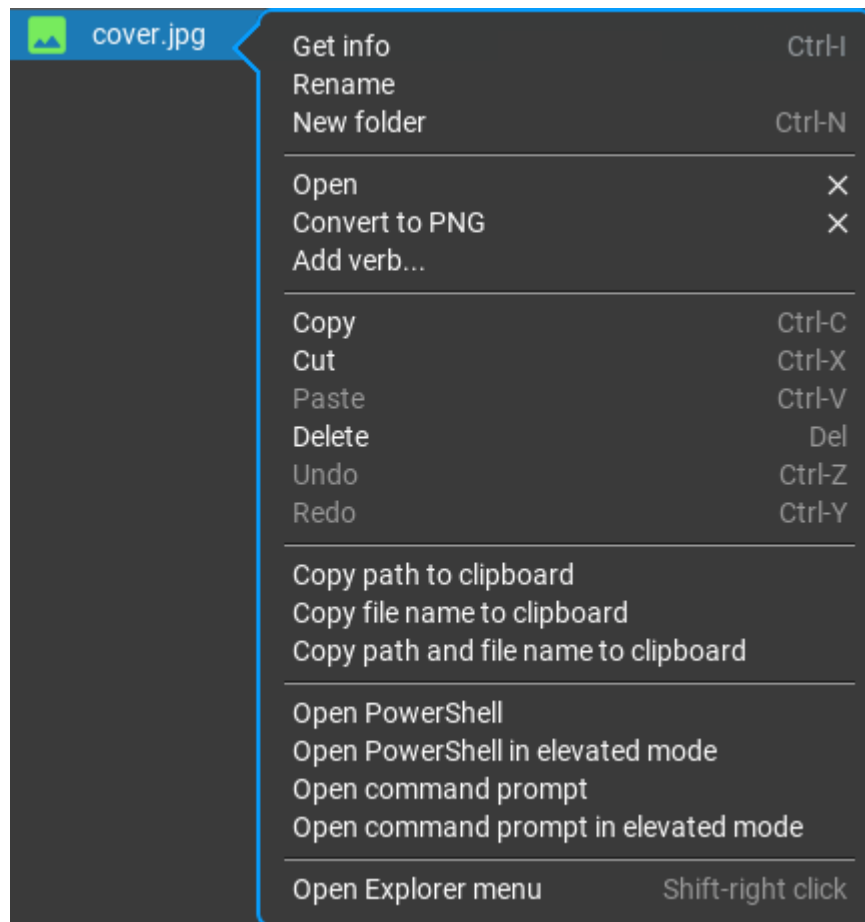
cover.jpg

Get info Ctrl-I
Rename
New folder Ctrl-N

Open ✕
Convert to PNG ✕
Add verb...

Copy Ctrl-C
Cut Ctrl-X
Paste Ctrl-V
Delete Del
Undo Ctrl-Z
Redo Ctrl-Y

Copy path to clipboard
Copy file name to clipboard
Copy path and file name to clipboard

Open PowerShell
Open PowerShell in elevated mode
Open command prompt
Open command prompt in elevated mode

Open Explorer menu Shift-right click